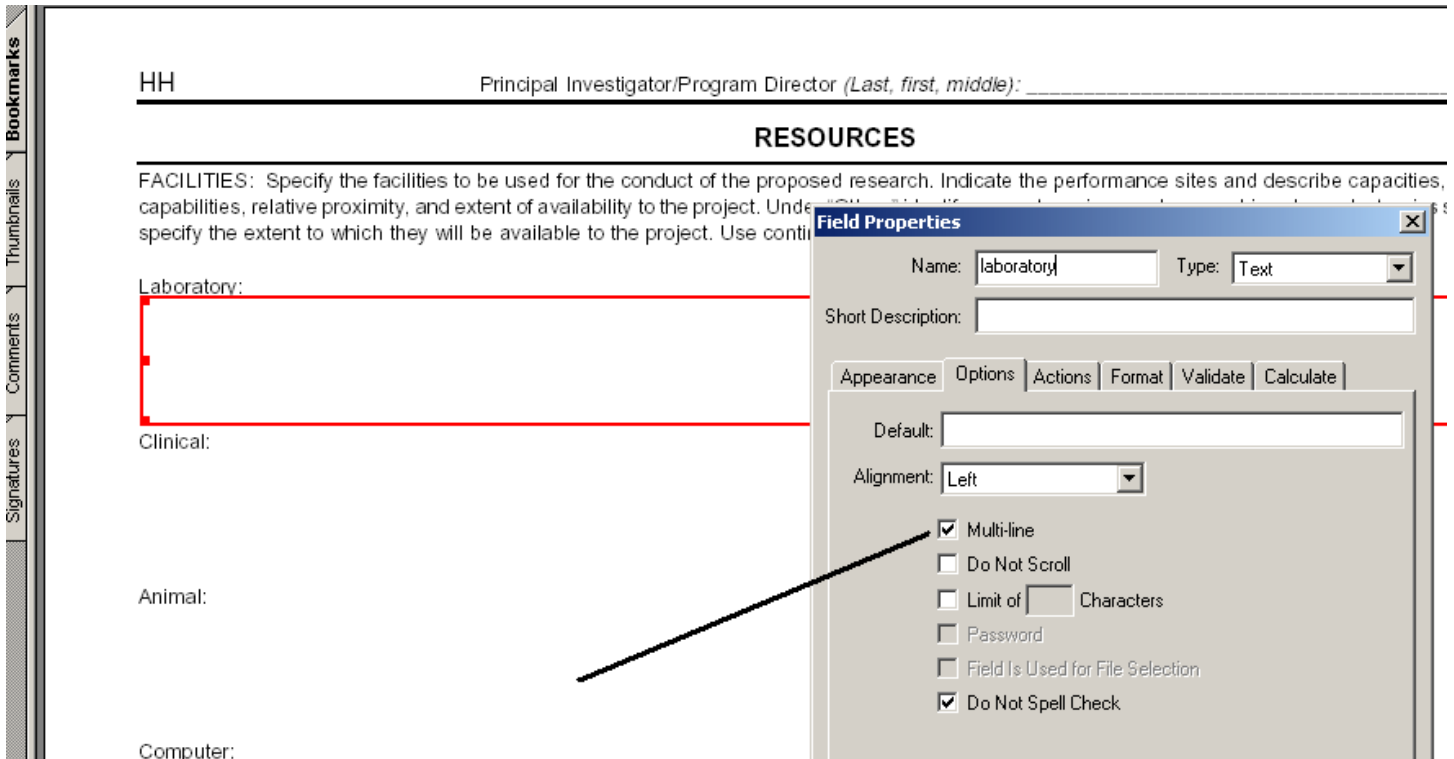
Bookmarks
Thumbnails
Comments
Signatures

HH Principal Investigator/Program Director (Last, first, middle): ______________________________

RESOURCES

FACILITIES: Specify the facilities to be used for the conduct of the proposed research. Indicate the performance sites and describe capacities, capabilities, relative proximity, and extent of availability to the project. Unde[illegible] specify the extent to which they will be available to the project. Use conti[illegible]

Laboratory:

Clinical:

Animal:

Computer:

Field Properties
Name: laboratory
Type: Text
Short Description:
Appearance | Options | Actions | Format | Validate | Calculate
Default:
Alignment: Left
☑ Multi-line
☐ Do Not Scroll
☐ Limit of Characters
☐ Password
☐ Field Is Used for File Selection
☑ Do Not Spell Check